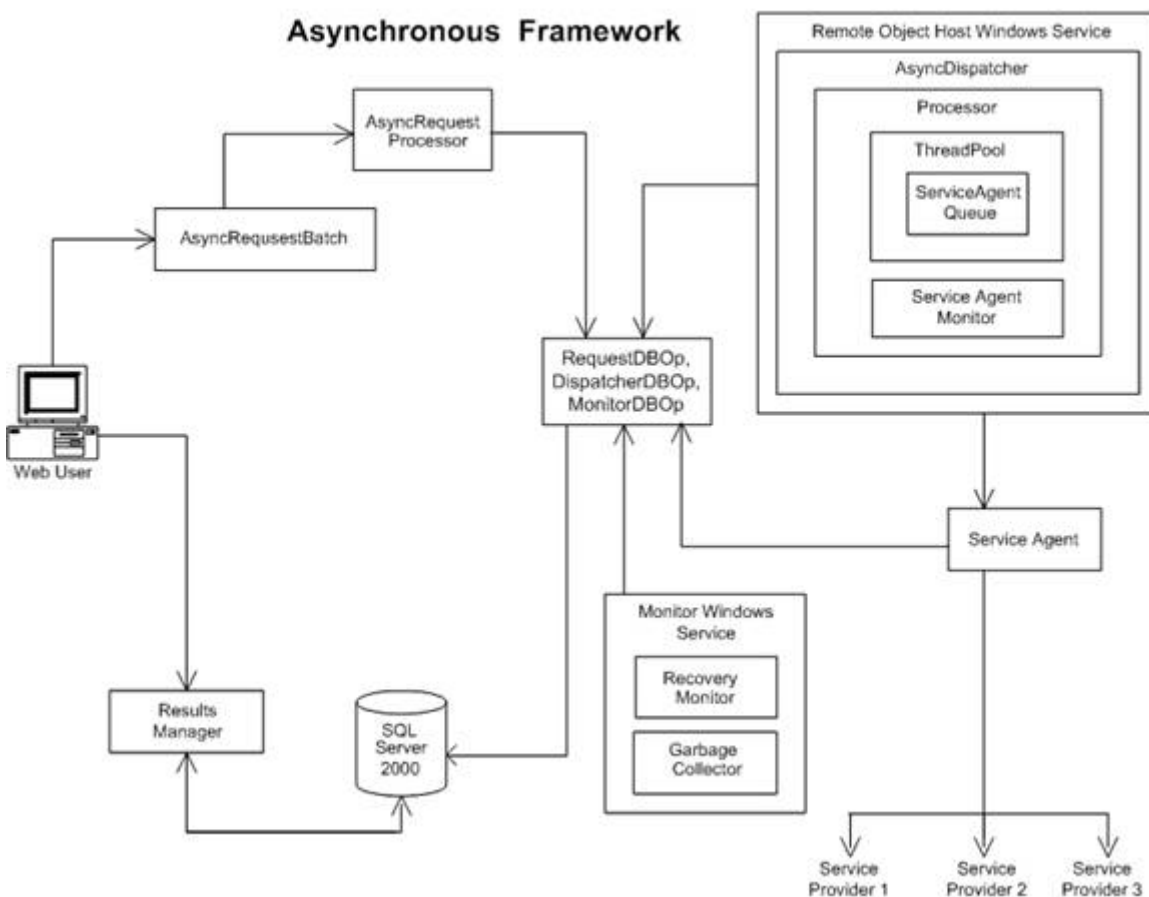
Asynchronous Framework

Remote Object Host Windows Service

AsyncDispatcher

Processor

ThreadPool

ServiceAgent Queue

Service Agent Monitor

AsyncRequest Processor

AsyncRequsestBatch

Web User

RequestDBOp, DispatcherDBOp, MonitorDBOp

Service Agent

Monitor Windows Service

Recovery Monitor

Garbage Collector

Results Manager

SQL Server 2000

Service Provider 1

Service Provider 2

Service Provider 3